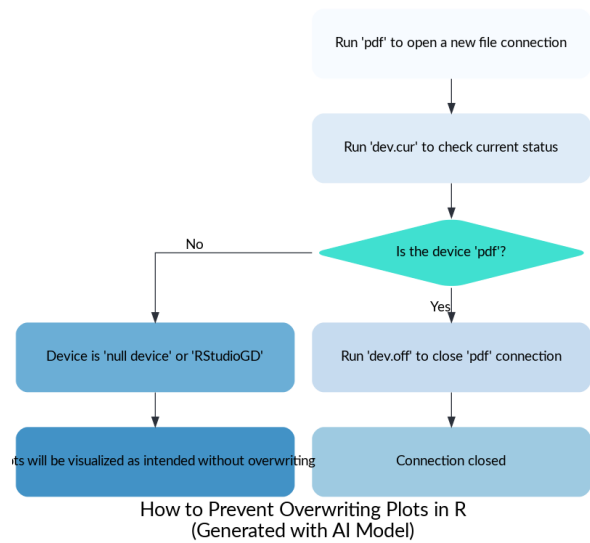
Run 'pdf' to open a new file connection

Run 'dev.cur' to check current status

Is the device 'pdf'?

No

Yes

Device is 'null device' or 'RStudioGD'

Run 'dev.off' to close 'pdf' connection

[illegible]ts will be visualized as intended without overwriting

Connection closed

How to Prevent Overwriting Plots in R
(Generated with AI Model)